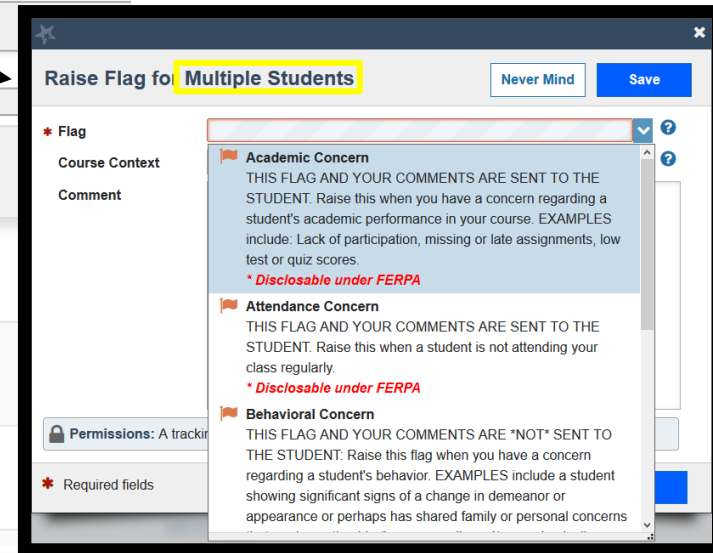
Raise Flag for Multiple Students

Never Mind

Save

* Flag

Course Context

Comment

Academic Concern
THIS FLAG AND YOUR COMMENTS ARE SENT TO THE STUDENT. Raise this when you have a concern regarding a student's academic performance in your course. EXAMPLES include: Lack of participation, missing or late assignments, low test or quiz scores.
* Disclosable under FERPA

Attendance Concern
THIS FLAG AND YOUR COMMENTS ARE SENT TO THE STUDENT. Raise this when a student is not attending your class regularly.
* Disclosable under FERPA

Behavioral Concern
THIS FLAG AND YOUR COMMENTS ARE *NOT* SENT TO THE STUDENT: Raise this flag when you have a concern regarding a student's behavior. EXAMPLES include a student showing significant signs of a change in demeanor or appearance or perhaps has shared family or personal concerns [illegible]

Permissions: A trackin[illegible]

* Required fields